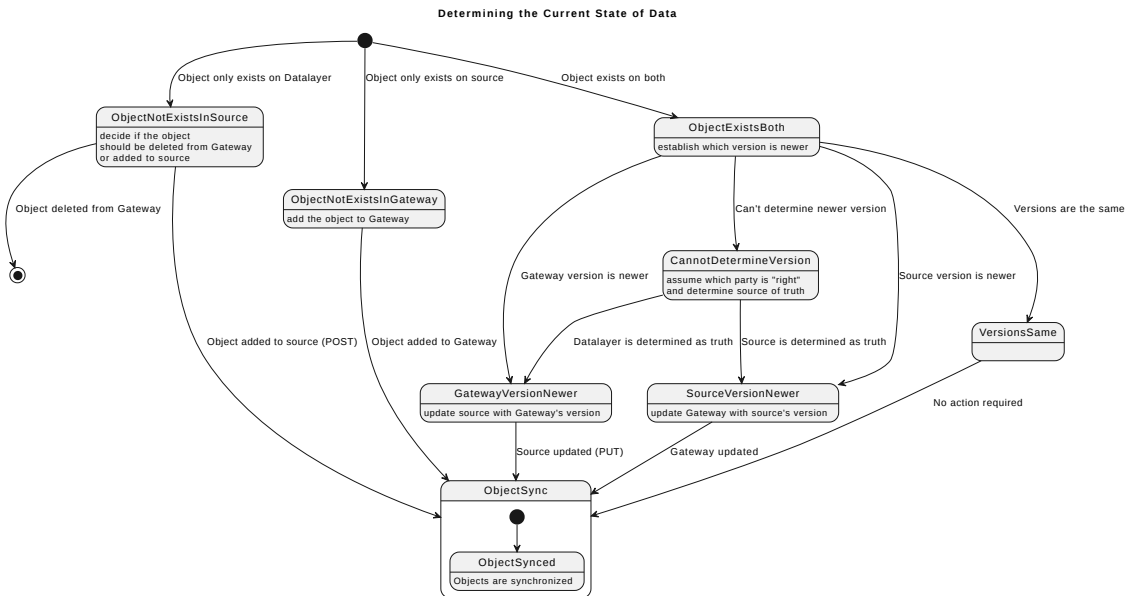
Determining the Current State of Data

Object only exists on Datalayer

Object only exists on source

Object exists on both

ObjectNotExistsInSource

decide if the object should be deleted from Gateway or added to source

ObjectExistsBoth

establish which version is newer

Object deleted from Gateway

ObjectNotExistsInGateway

add the object to Gateway

Can't determine newer version

Versions are the same

CannotDetermineVersion

assume which party is "right" and determine source of truth

Gateway version is newer

Source version is newer

Object added to source (POST)

Object added to Gateway

Datalayer is determined as truth

Source is determined as truth

VersionsSame

GatewayVersionNewer

update source with Gateway's version

SourceVersionNewer

update Gateway with source's version

No action required

Source updated (PUT)

Gateway updated

ObjectSync

ObjectSynced

Objects are synchronized